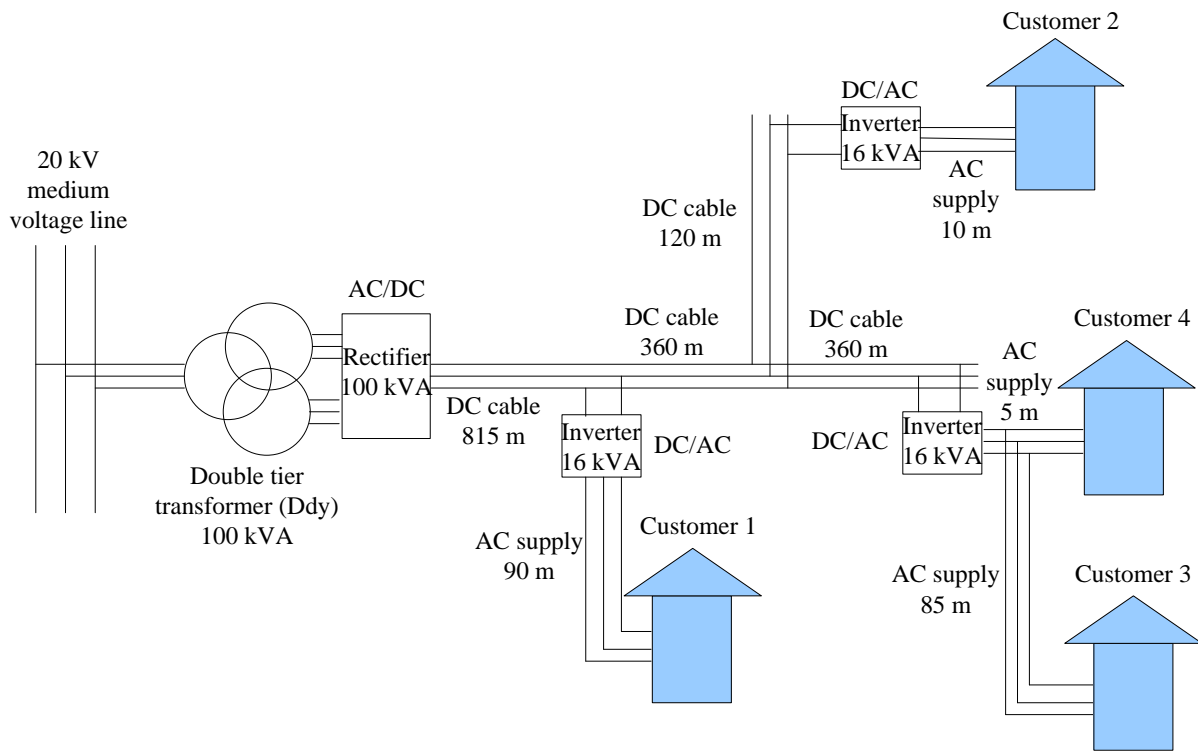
Customer 2

DC/AC
Inverter
16 kVA

AC
supply
10 m

20 kV
medium
voltage line

DC cable
120 m

AC/DC
Rectifier
100 kVA

DC cable
360 m

DC cable
360 m

Customer 4

AC
supply
5 m

DC cable
815 m

Inverter
16 kVA

DC/AC

DC/AC

Inverter
16 kVA

Double tier
transformer (Ddy)
100 kVA

Customer 1

AC supply
90 m

AC supply
85 m

Customer 3